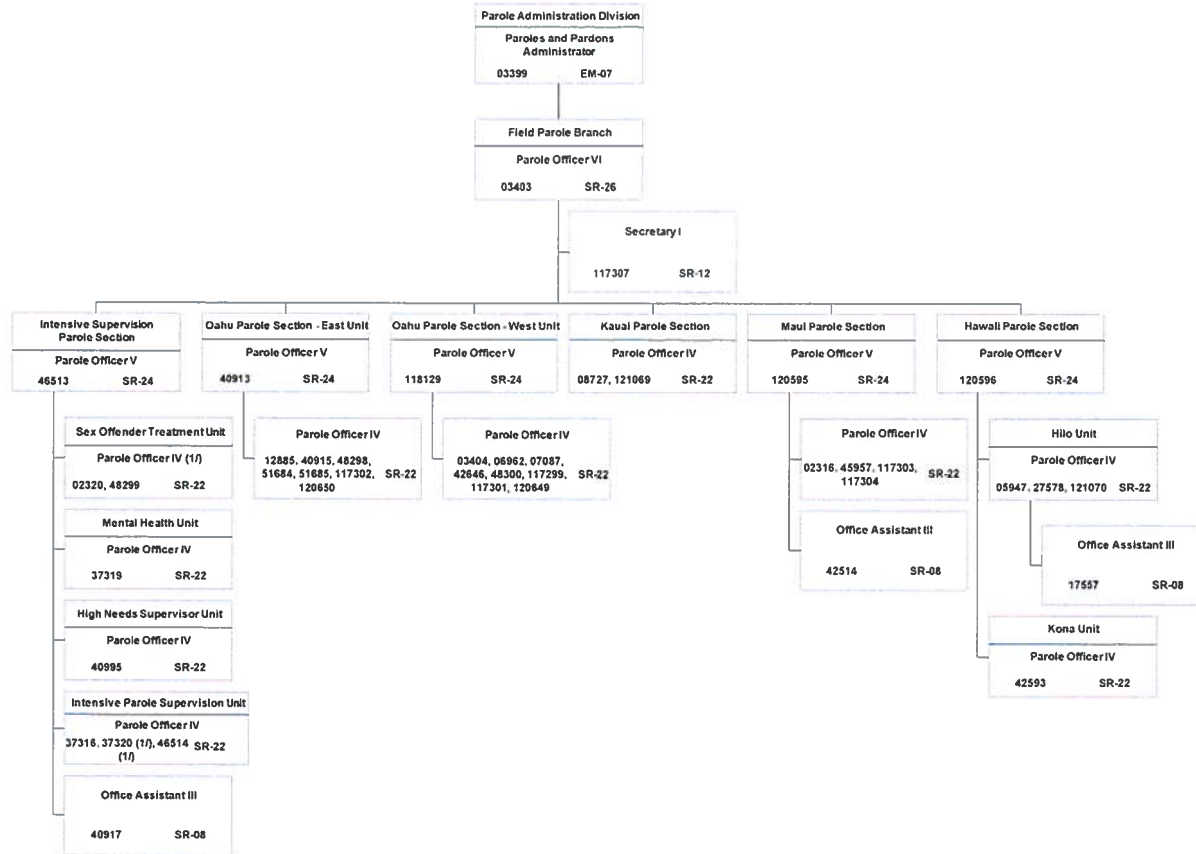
Parole Administration Division

Paroles and Pardons Administrator

03399 EM-07

Field Parole Branch

Parole Officer VI

03403 SR-26

Secretary I

117307 SR-12

Intensive Supervision Parole Section

Parole Officer V

46513 SR-24

Sex Offender Treatment Unit

Parole Officer IV (1/)

02320, 48299 SR-22

Mental Health Unit

Parole Officer IV

37319 SR-22

High Needs Supervisor Unit

Parole Officer IV

40995 SR-22

Intensive Parole Supervision Unit

Parole Officer IV

37316, 37320 (1/), 46514 (1/) SR-22

Office Assistant III

40917 SR-08

Oahu Parole Section - East Unit

Parole Officer V

40913 SR-24

Parole Officer IV

12885, 40915, 48298, 51684, 51685, 117302, 120650 SR-22

Oahu Parole Section - West Unit

Parole Officer V

118129 SR-24

Parole Officer IV

03404, 06962, 07087, 42646, 48300, 117299, 117301, 120649 SR-22

Kauai Parole Section

Parole Officer IV

08727, 121069 SR-22

Maui Parole Section

Parole Officer V

120595 SR-24

Parole Officer IV

02316, 45957, 117303, 117304 SR-22

Office Assistant III

42514 SR-08

Hawaii Parole Section

Parole Officer V

120596 SR-24

Hilo Unit

Parole Officer IV

05947, 27578, 121070 SR-22

Office Assistant III

17557 SR-08

Kona Unit

Parole Officer IV

42593 SR-22